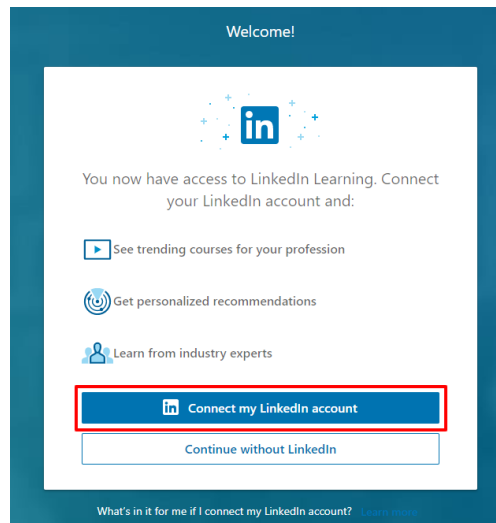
Welcome!

in

You now have access to LinkedIn Learning. Connect your LinkedIn account and:

See trending courses for your profession

Get personalized recommendations

Learn from industry experts

in Connect my LinkedIn account

Continue without LinkedIn

What's in it for me if I connect my LinkedIn account? Learn more